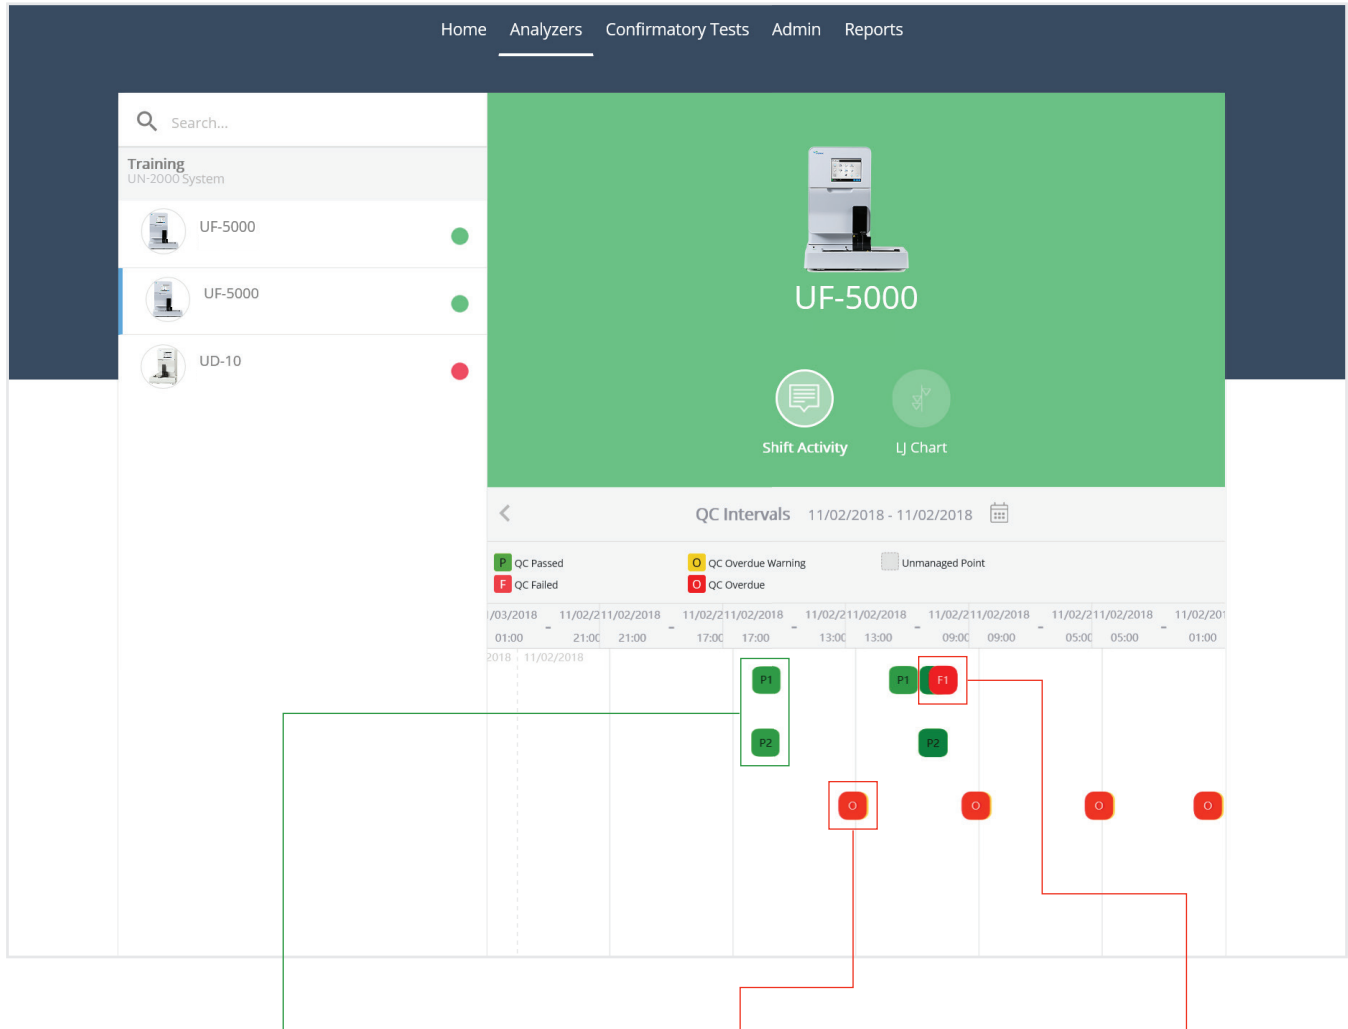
Home Analyzers Confirmatory Tests Admin Reports

Search...

Training
UN-2000 System

UF-5000

UF-5000

UD-10

UF-5000

Shift Activity LJ Chart

QC Intervals 11/02/2018 - 11/02/2018

P QC Passed
F QC Failed
O QC Overdue Warning
O QC Overdue
Unmanaged Point

/03/2018 01:00 - 11/02/2 21:0( 11/02/2018 21:00 - 11/02/2 17:0( 11/02/2018 17:00 - 11/02/2 13:0( 11/02/2018 13:00 - 11/02/2 09:0( 11/02/2018 09:00 - 11/02/2 05:0( 11/02/2018 05:00 - 11/02/20 01:00

2018 11/02/2018

P1 P2 P1 F1 P2 O O O O